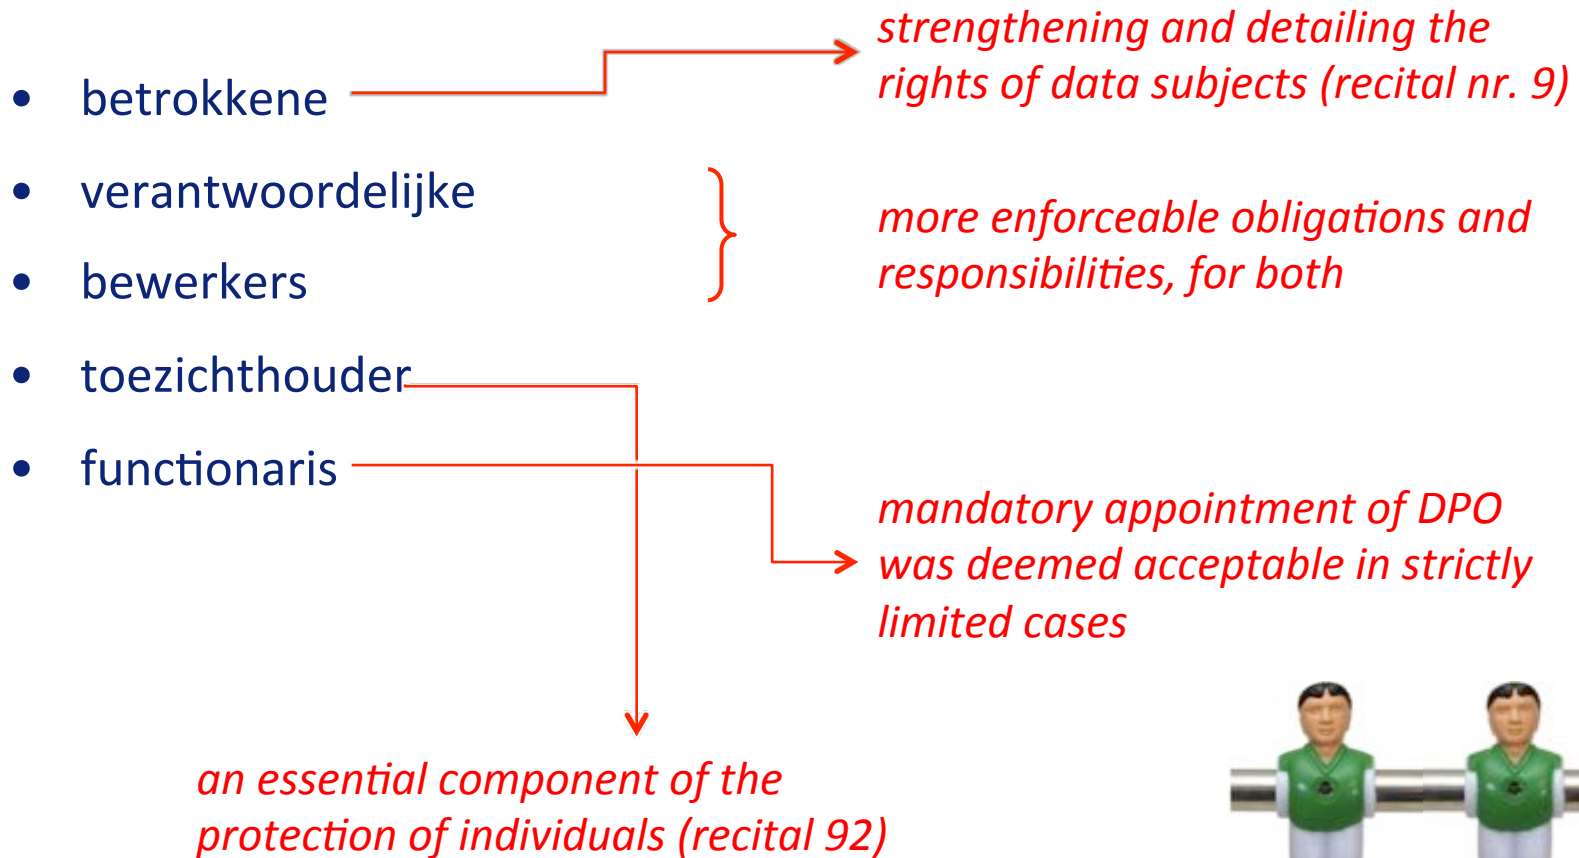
- betrokkene
- verantwoordelijke
- bewerkers
- toezichthouder
- functionaris

strengthening and detailing the rights of data subjects (recital nr. 9)

more enforceable obligations and responsibilities, for both

mandatory appointment of DPO was deemed acceptable in strictly limited cases

an essential component of the protection of individuals (recital 92)